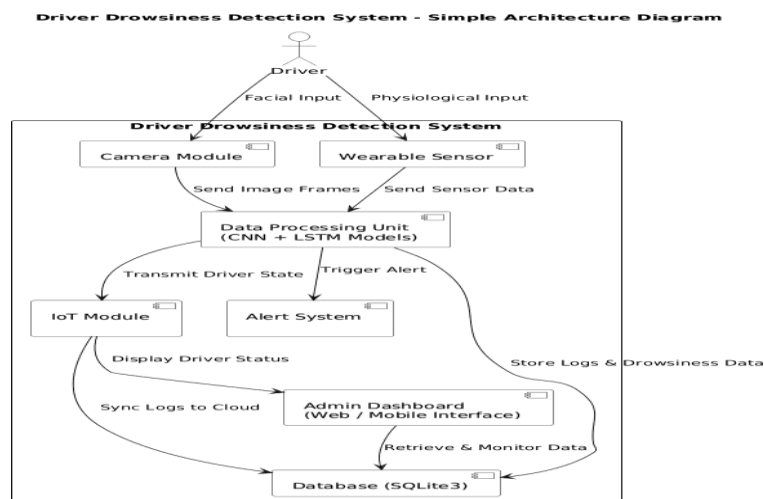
Driver Drowsiness Detection System - Simple Architecture Diagram

Driver

Facial Input

Physiological Input

Driver Drowsiness Detection System

Camera Module

Wearable Sensor

Send Image Frames

Send Sensor Data

Data Processing Unit
(CNN + LSTM Models)

Transmit Driver State

Trigger Alert

IoT Module

Alert System

Display Driver Status

Store Logs & Drowsiness Data

Sync Logs to Cloud

Admin Dashboard
(Web / Mobile Interface)

Retrieve & Monitor Data

Database (SQLite3)